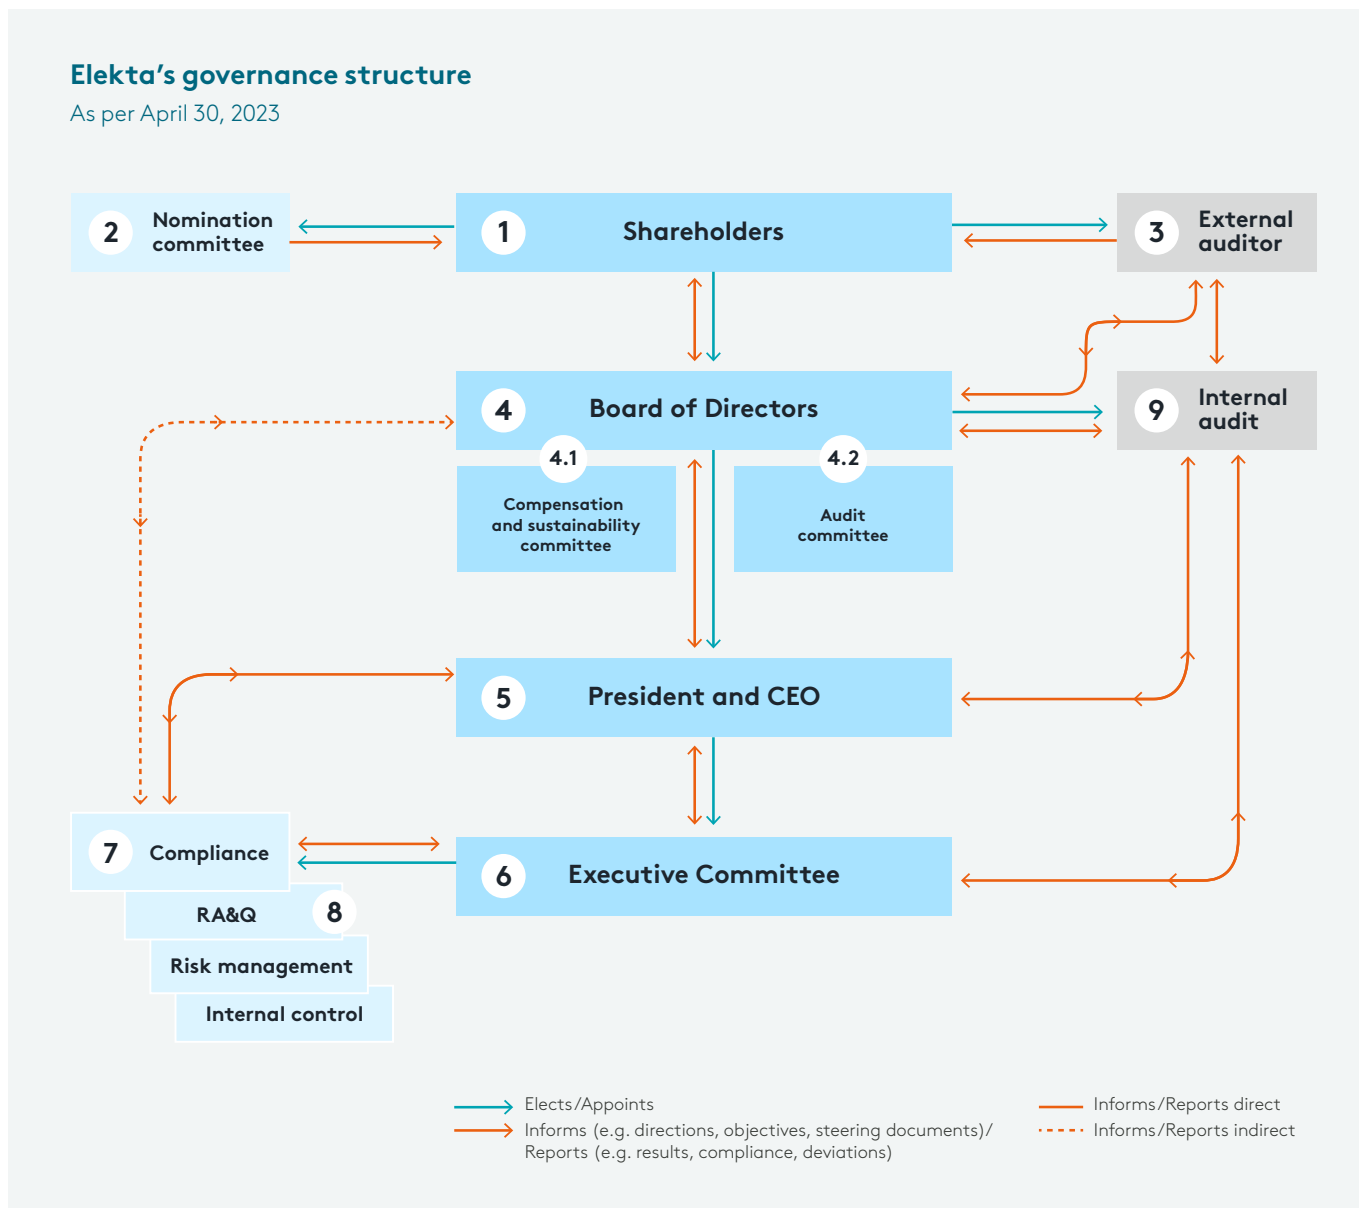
Elekta's governance structure
As per April 30, 2023

2 Nomination committee

1 Shareholders

3 External auditor

4 Board of Directors

9 Internal audit

4.1 Compensation and sustainability committee

4.2 Audit committee

5 President and CEO

7 Compliance

6 Executive Committee

RA&Q 8

Risk management

Internal control

Elects/Appoints
Informs (e.g. directions, objectives, steering documents)/ Reports (e.g. results, compliance, deviations)

Informs/Reports direct
Informs/Reports indirect